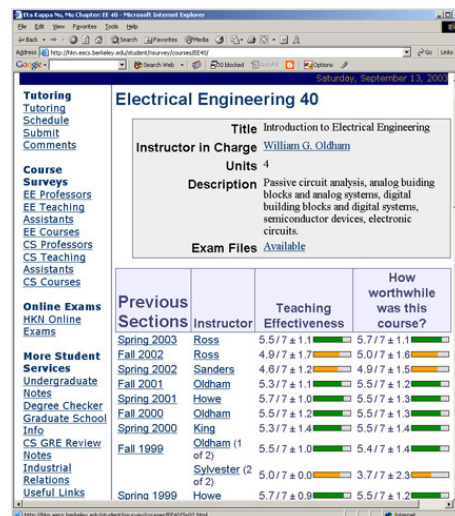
Eta Kappa Nu, Mu Chapter: EE 40 - Microsoft Internet Explorer
File Edit View Favorites Tools Help
Back Search Favorites Media
Address http://hkn.eecs.berkeley.edu/student/hsurvey/courses/EE40/ Go Links
Google Search Web 0 blocked AutoFill Options
Saturday, September 13, 2003

Tutoring
Tutoring Schedule
Submit Comments

Course Surveys
EE Professors
EE Teaching Assistants
EE Courses
CS Professors
CS Teaching Assistants
CS Courses

Online Exams
HKN Online Exams

More Student Services
Undergraduate Notes
Degree Checker
Graduate School Info
CS GRE Review Notes
Industrial Relations
Useful Links

Electrical Engineering 40

| | |
|---|---|
| Title | Introduction to Electrical Engineering |
| Instructor in Charge | William G. Oldham |
| Units | 4 |
| Description | Passive circuit analysis, analog building blocks and analog systems, digital building blocks and digital systems, semiconductor devices, electronic circuits. |
| Exam Files | Available |

| Previous Sections | Instructor | Teaching Effectiveness | How worthwhile was this course? |
|---|---|---|---|
| Spring 2003 | Ross | 5.5 / 7 ± 1.1 | 5.7 / 7 ± 1.1 |
| Fall 2002 | Ross | 4.9 / 7 ± 1.7 | 5.0 / 7 ± 1.6 |
| Spring 2002 | Sanders | 4.6 / 7 ± 1.2 | 4.9 / 7 ± 1.5 |
| Fall 2001 | Oldham | 5.3 / 7 ± 1.1 | 5.5 / 7 ± 1.2 |
| Spring 2001 | Howe | 5.7 / 7 ± 1.0 | 5.5 / 7 ± 1.3 |
| Fall 2000 | Oldham | 5.5 / 7 ± 1.2 | 5.5 / 7 ± 1.3 |
| Spring 2000 | King | 5.3 / 7 ± 1.4 | 5.5 / 7 ± 1.4 |
| Fall 1999 | Oldham (1 of 2) | 5.5 / 7 ± 1.0 | 5.4 / 7 ± 1.4 |
| | Sylvester (2 of 2) | 5.0 / 7 ± 0.0 | 3.7 / 7 ± 2.3 |
| Spring 1999 | Howe | 5.7 / 7 ± 0.9 | 5.5 / 7 ± 1.2 |

http://hkn.eecs.berkeley.edu/student/hsurvey/courses/EE40/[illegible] Internet